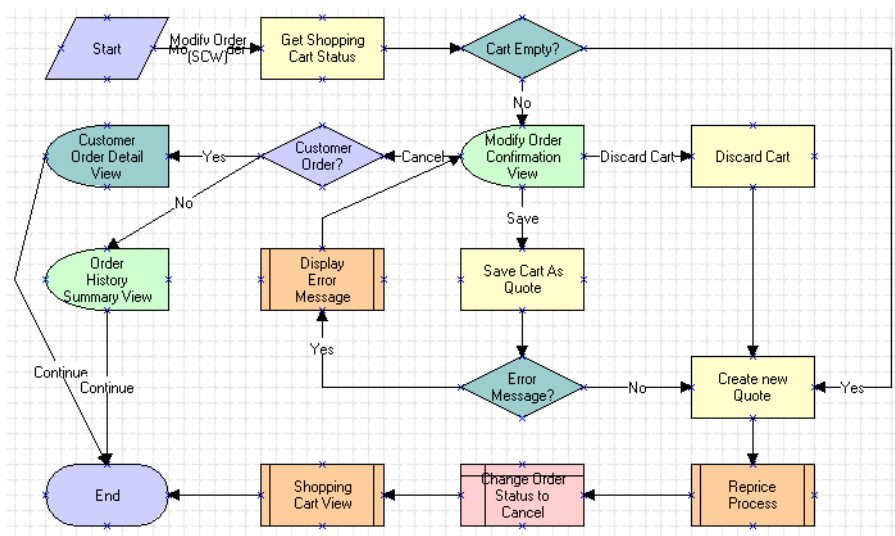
Start
Modify Order (SCW)
Get Shopping Cart Status
Cart Empty?
No
Customer Order Detail View
Yes
Customer Order?
Cancel
Modify Order Confirmation View
Discard Cart
Discard Cart
No
Save
Order History Summary View
Display Error Message
Save Cart As Quote
Yes
Error Message?
No
Create new Quote
Yes
Continue
Continue
End
Shopping Cart View
Change Order Status to Cancel
Reprice Process